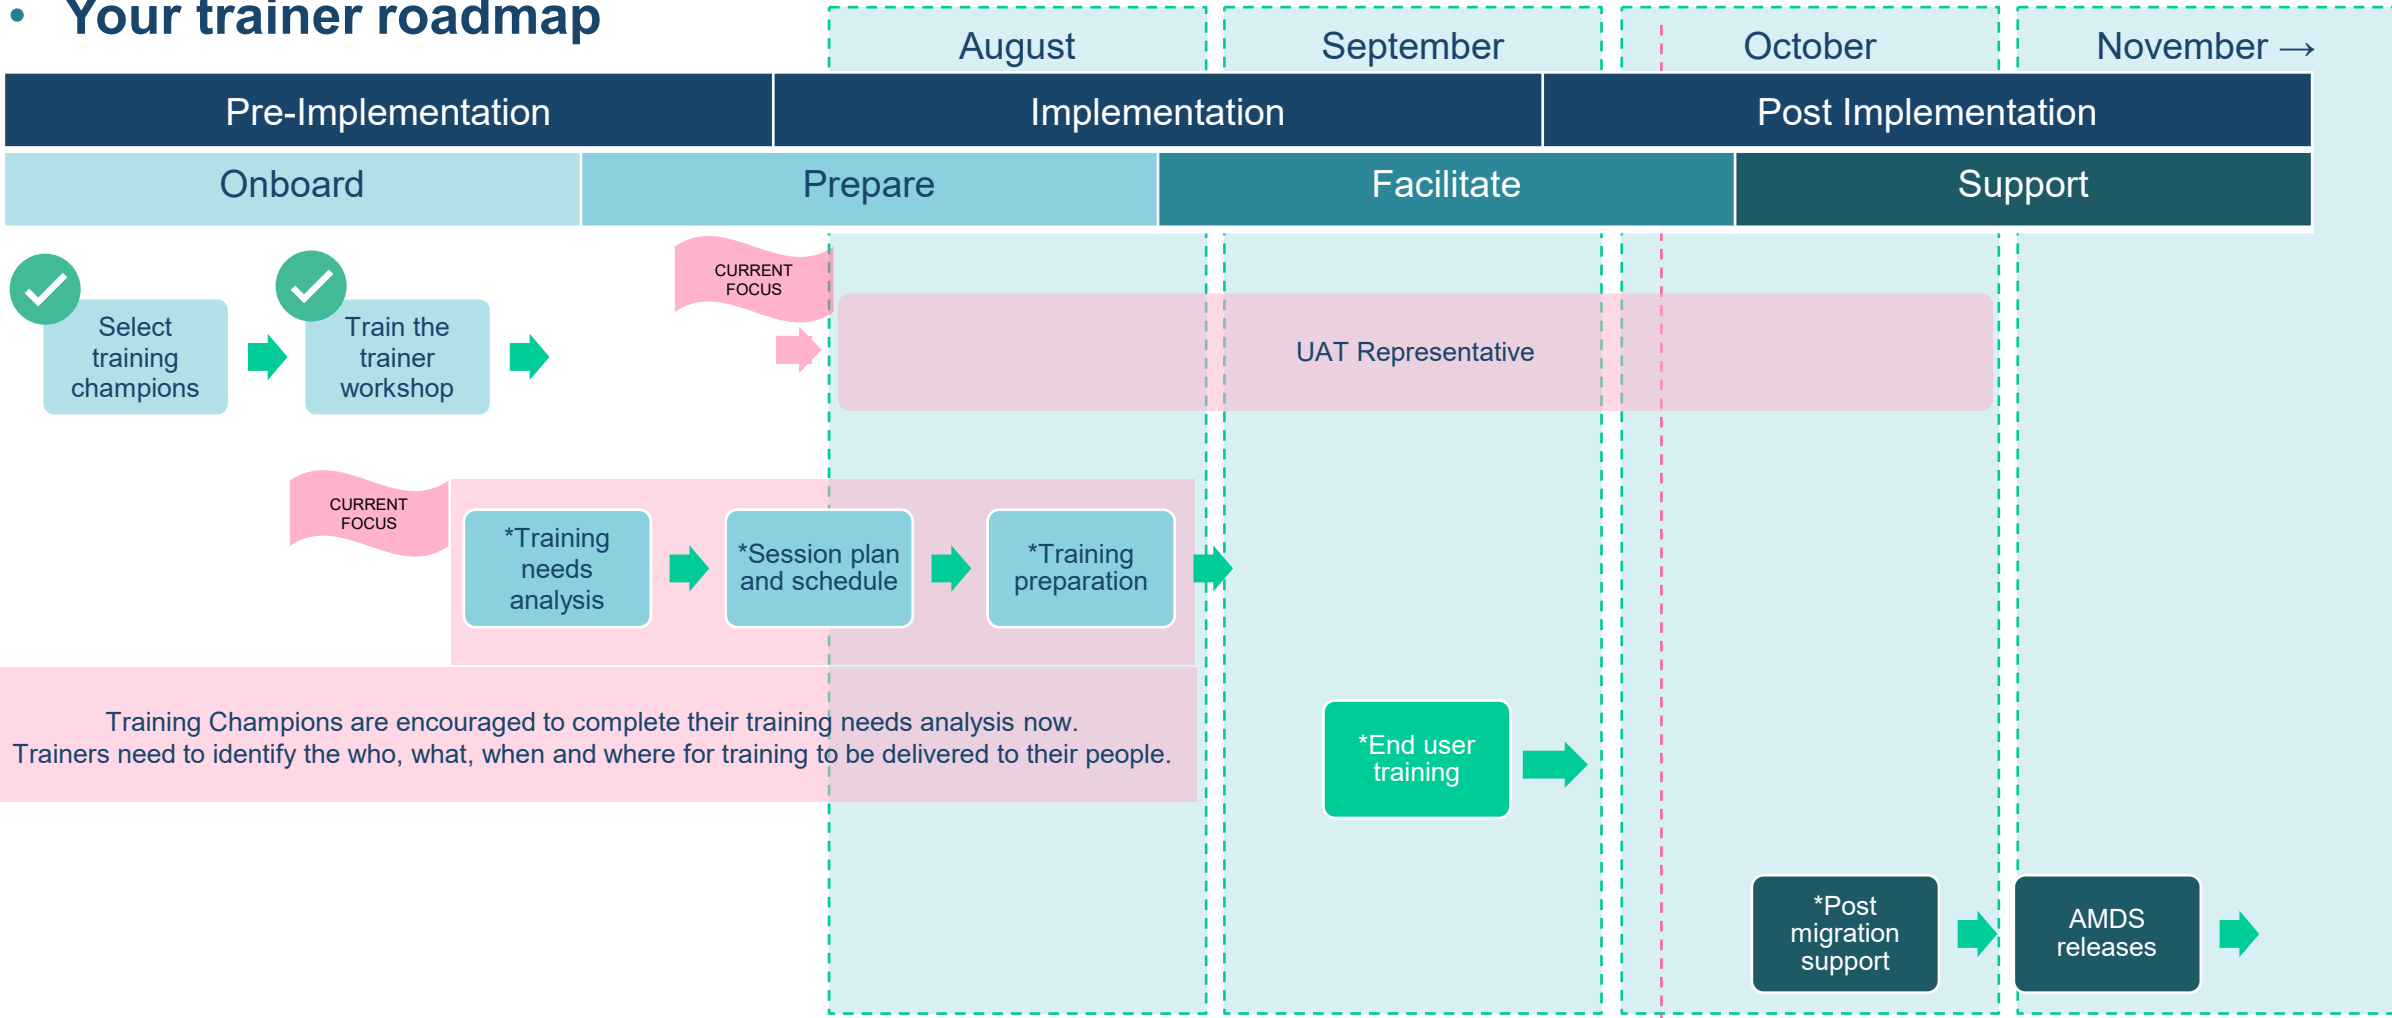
• Your trainer roadmap

August
September
October
November →

| Pre-Implementation | Implementation | Post Implementation |
|---|---|---|

| Onboard | Prepare | Facilitate | Support |
|---|---|---|---|

Select training champions

Train the trainer workshop

CURRENT FOCUS

UAT Representative

CURRENT FOCUS

*Training needs analysis

*Session plan and schedule

*Training preparation

Training Champions are encouraged to complete their training needs analysis now.
Trainers need to identify the who, what, when and where for training to be delivered to their people.

*End user training

*Post migration support

AMDS releases